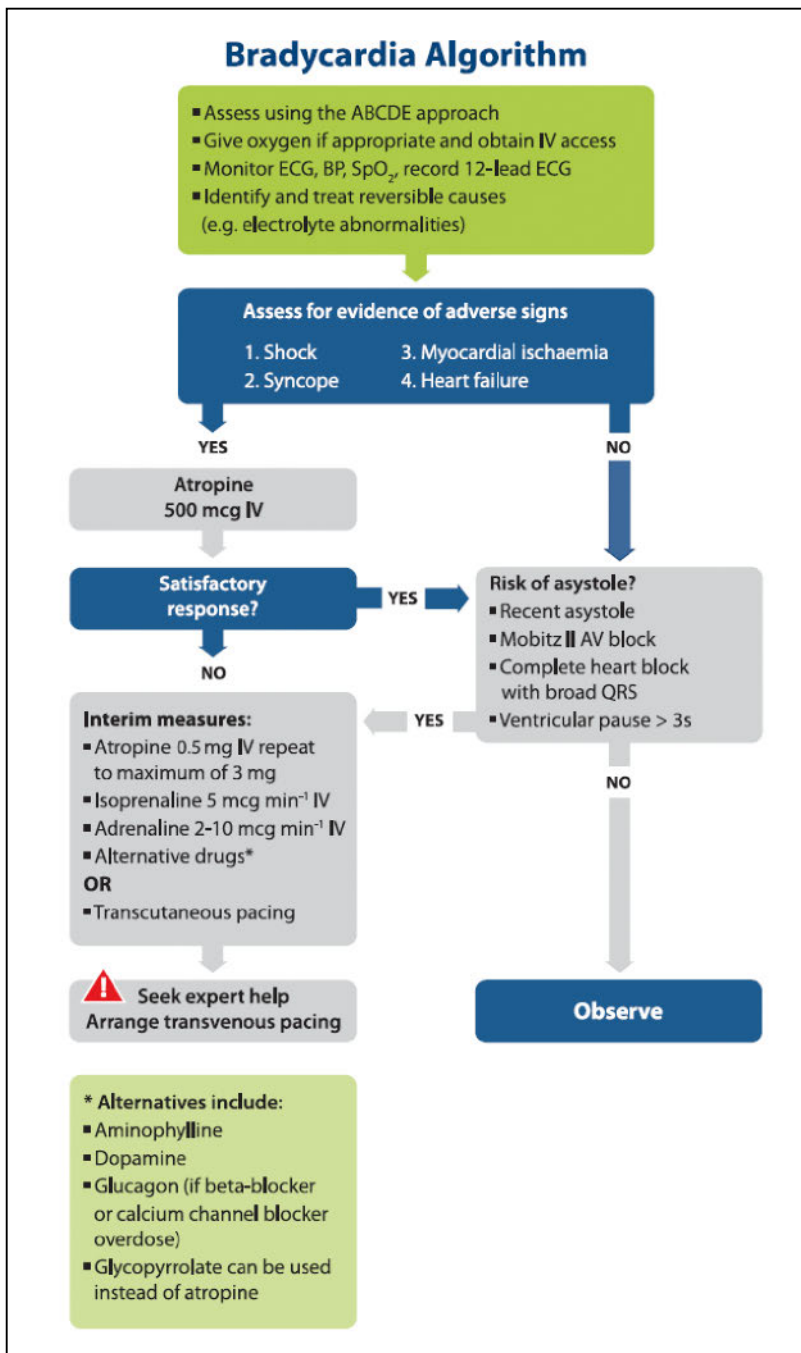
Bradycardia Algorithm

▪ Assess using the ABCDE approach
▪ Give oxygen if appropriate and obtain IV access
▪ Monitor ECG, BP, $SpO_2$, record 12-lead ECG
▪ Identify and treat reversible causes (e.g. electrolyte abnormalities)

Assess for evidence of adverse signs
1. Shock
2. Syncope
3. Myocardial ischaemia
4. Heart failure

YES

NO

Atropine
500 mcg IV

Satisfactory response?

YES

NO

Risk of asystole?
▪ Recent asystole
▪ Mobitz II AV block
▪ Complete heart block with broad QRS
▪ Ventricular pause > 3s

YES

Interim measures:
▪ Atropine 0.5 mg IV repeat to maximum of 3 mg
▪ Isoprenaline 5 mcg $min^{-1}$ IV
▪ Adrenaline 2-10 mcg $min^{-1}$ IV
▪ Alternative drugs*
OR
▪ Transcutaneous pacing

NO

Seek expert help
Arrange transvenous pacing

Observe

* Alternatives include:
▪ Aminophylline
▪ Dopamine
▪ Glucagon (if beta-blocker or calcium channel blocker overdose)
▪ Glycopyrrolate can be used instead of atropine